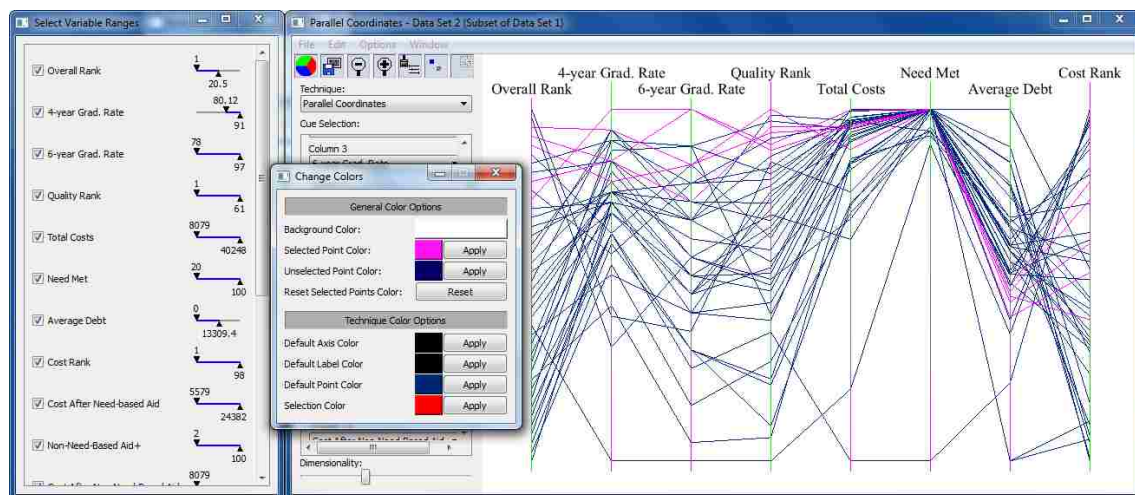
Select Variable Ranges

Overall Rank
1
20.5

4-year Grad. Rate
80.12
91

6-year Grad. Rate
78
97

Quality Rank
1
61

Total Costs
8079
40248

Need Met
20
100

Average Debt
0
13309.4

Cost Rank
1
98

Cost After Need-based Aid
5579
24382

Non-Need-Based Aid+
2
100

8079

Parallel Coordinates - Data Set 2 (Subset of Data Set 1)

File Edit Options Window

Technique:
Parallel Coordinates

Cue Selection:
Column 3

Dimensionality:

Overall Rank
4-year Grad. Rate
6-year Grad. Rate
Quality Rank
Total Costs
Need Met
Average Debt
Cost Rank

Change Colors

General Color Options
Background Color:
Selected Point Color: Apply
Unselected Point Color: Apply
Reset Selected Points Color: Reset

Technique Color Options
Default Axis Color Apply
Default Label Color Apply
Default Point Color Apply
Selection Color Apply